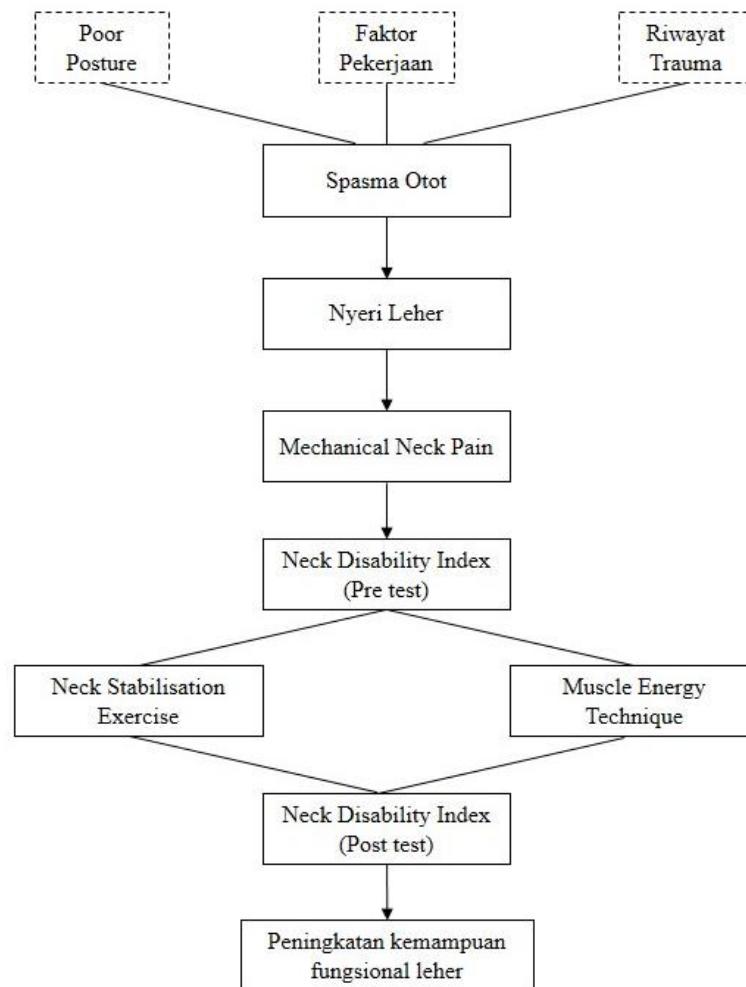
Poor Posture

Faktor Pekerjaan

Riwayat Trauma

Spasma Otot

Nyeri Leher

Mechanical Neck Pain

Neck Disability Index (Pre test)

Neck Stabilisation Exercise

Muscle Energy Technique

Neck Disability Index (Post test)

Peningkatan kemampuan fungsional leher